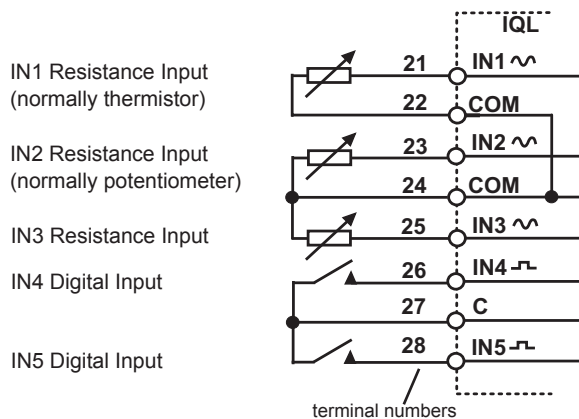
IQL

IN1 Resistance Input (normally thermistor)

IN2 Resistance Input (normally potentiometer)

IN3 Resistance Input

IN4 Digital Input

IN5 Digital Input

21 IN1 ∿
22 COM
23 IN2 ∿
24 COM
25 IN3 ∿
26 IN4 ⎍
27 C
28 IN5 ⎍

terminal numbers